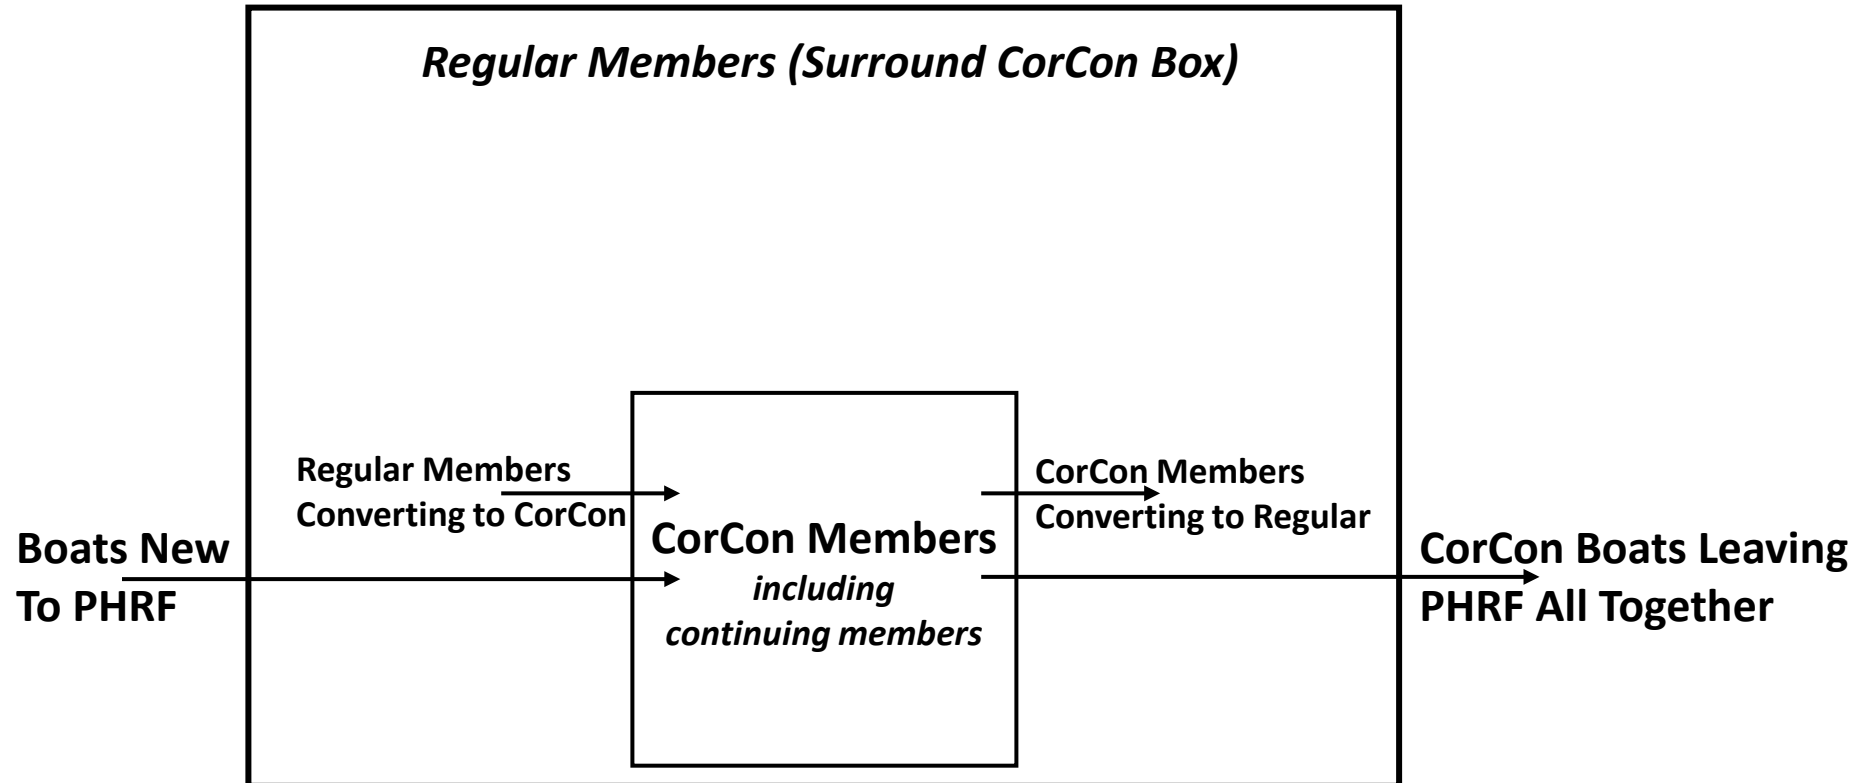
Regular Members (Surround CorCon Box)

Regular Members Converting to CorCon

CorCon Members Converting to Regular

Boats New To PHRF

CorCon Members
including continuing members

CorCon Boats Leaving PHRF All Together